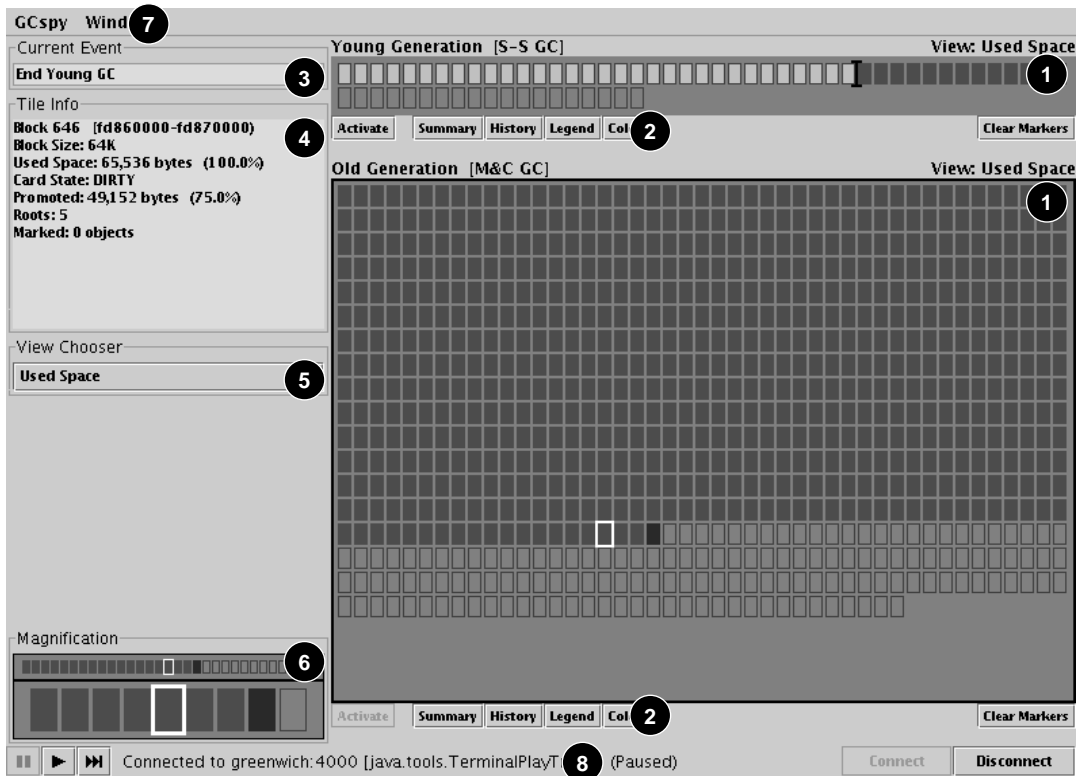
GCspy Wind 7

Current Event
End Young GC 3

Tile Info
Block 646 [fd860000-fd870000]
Block Size: 64K
Used Space: 65,536 bytes (100.0%)
Card State: DIRTY
Promoted: 49,152 bytes (75.0%)
Roots: 5
Marked: 0 objects
4

View Chooser
Used Space 5

Magnification 6

Young Generation [S-S GC]
View: Used Space
1

Activate Summary History Legend Col 2 Clear Markers

Old Generation [M&C GC]
View: Used Space
1

Activate Summary History Legend Col 2 Clear Markers

Connected to greenwich:4000 [java.tools.TerminalPlayT 8 (Paused)
Connect Disconnect